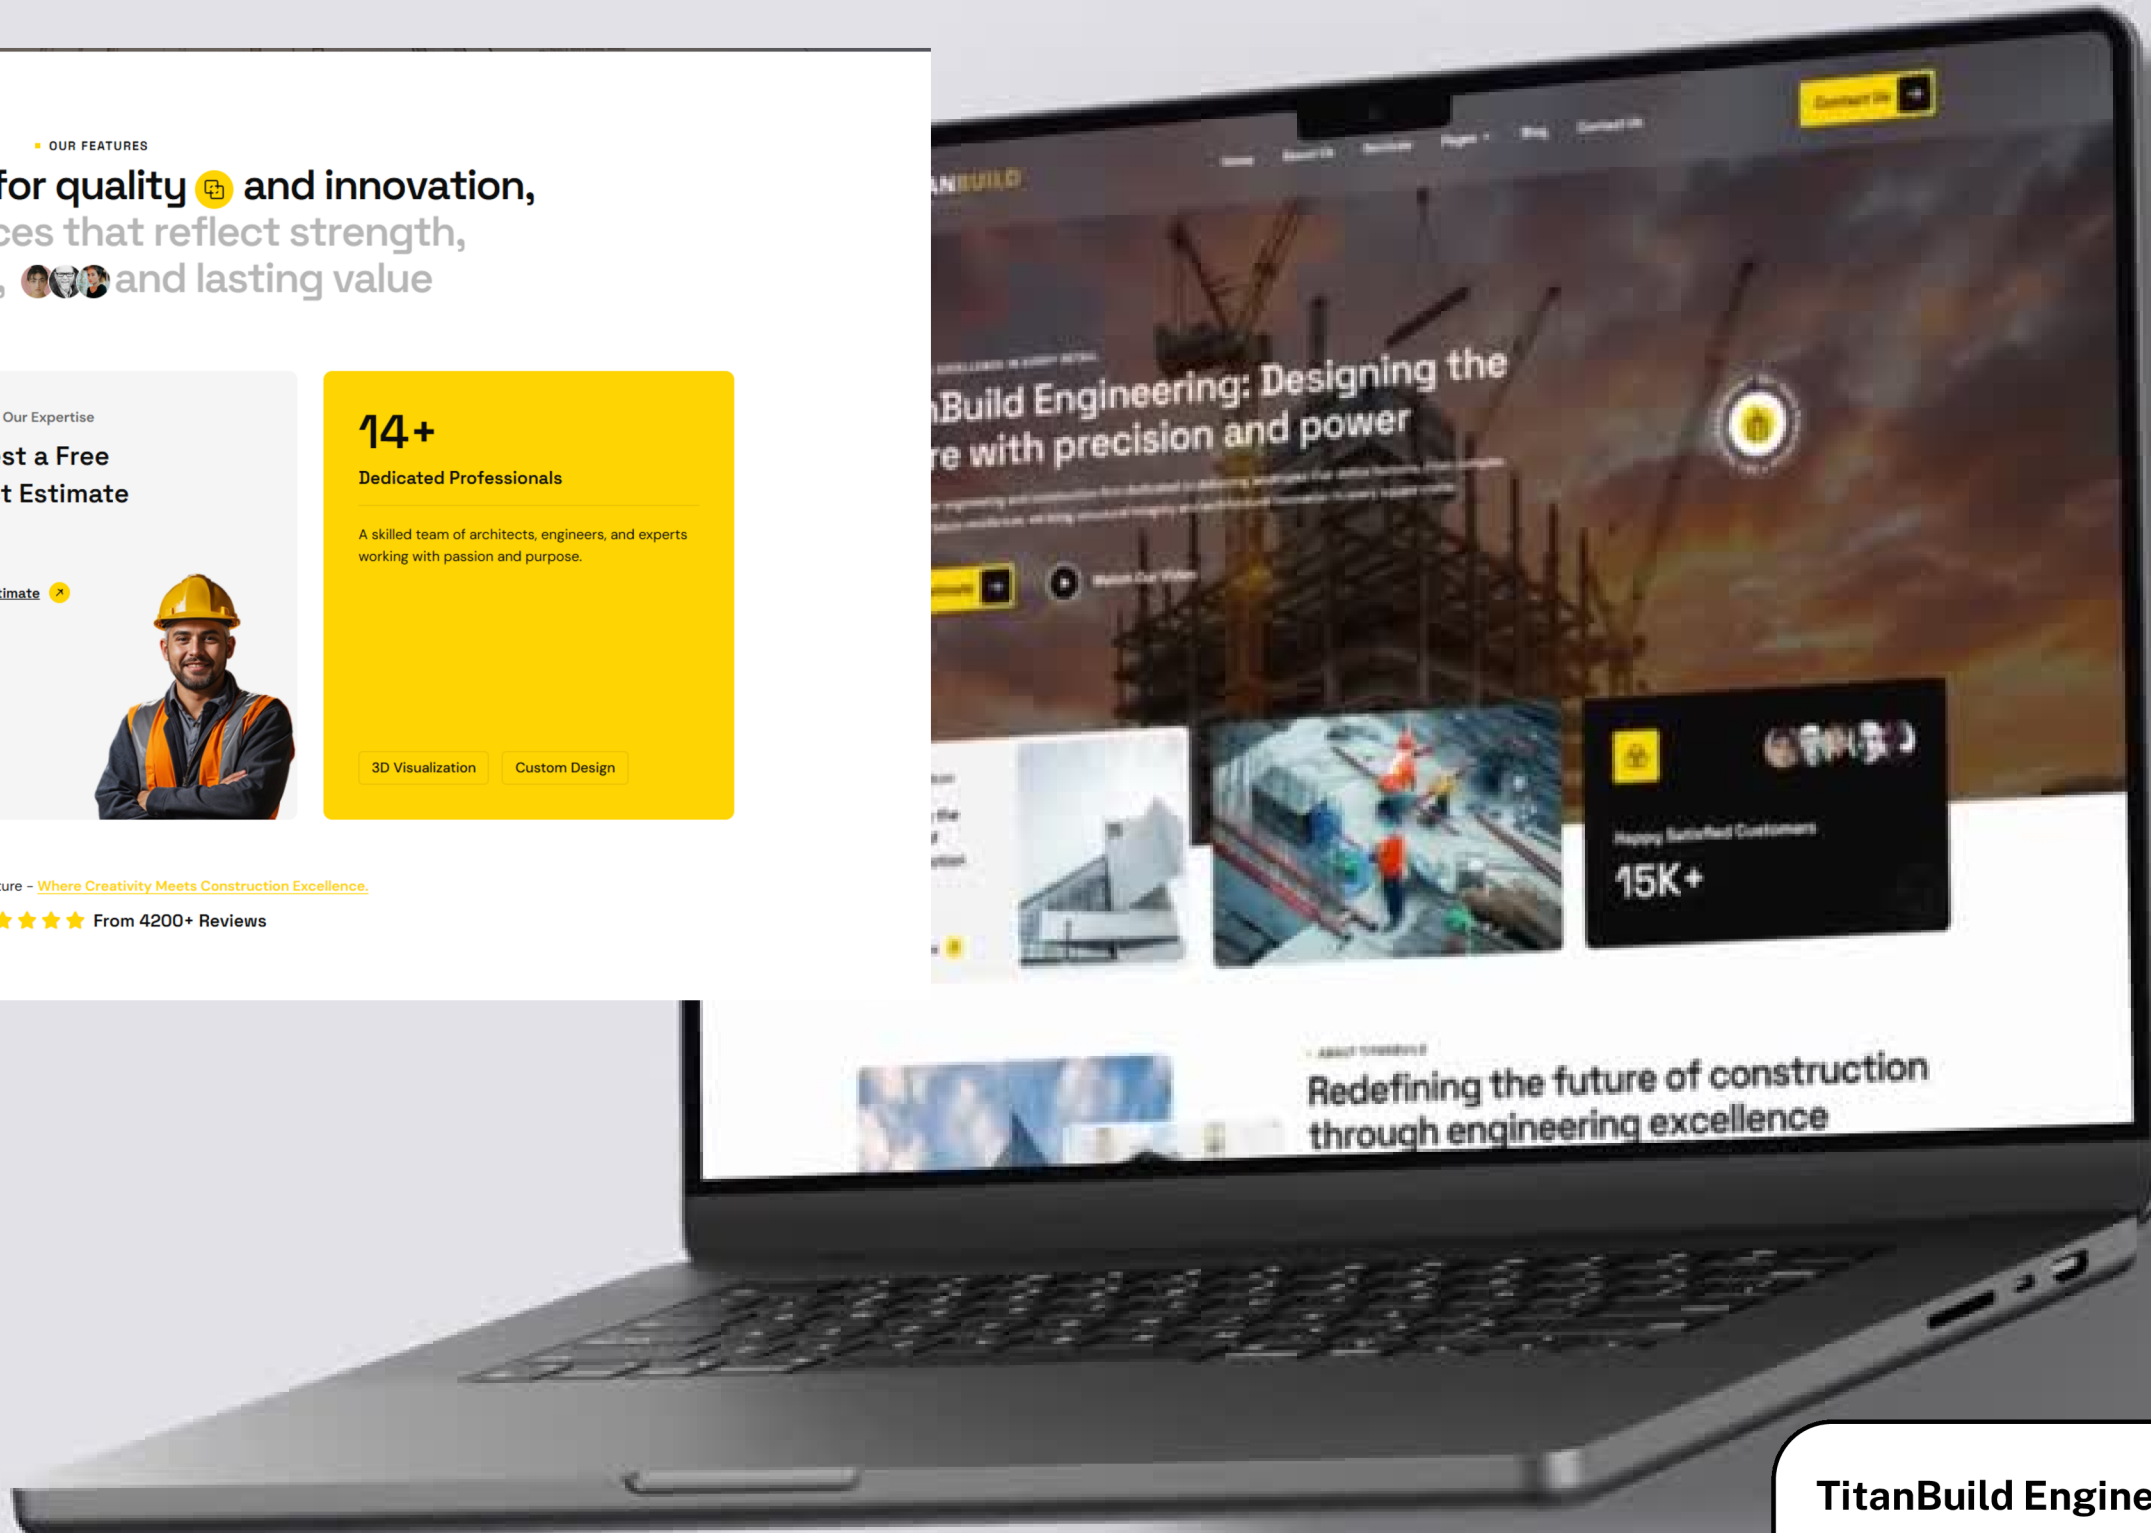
OUR FEATURES

for quality and innovation,
ces that reflect strength,
, and lasting value

Our Expertise
st a Free
t Estimate

imate

14+
Dedicated Professionals

A skilled team of architects, engineers, and experts working with passion and purpose.

3D Visualization
Custom Design

ure - Where Creativity Meets Construction Excellence.
From 4200+ Reviews

Contact Us

Home About Us Services Pages Blog Contact Us

ANBUILD

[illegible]

Build Engineering: Designing the
e with precision and power

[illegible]

Watch Our Video

Happy Satisfied Customers
15K+

ABOUT TITANBUILD
Redefining the future of construction through engineering excellence

TitanBuild Engine